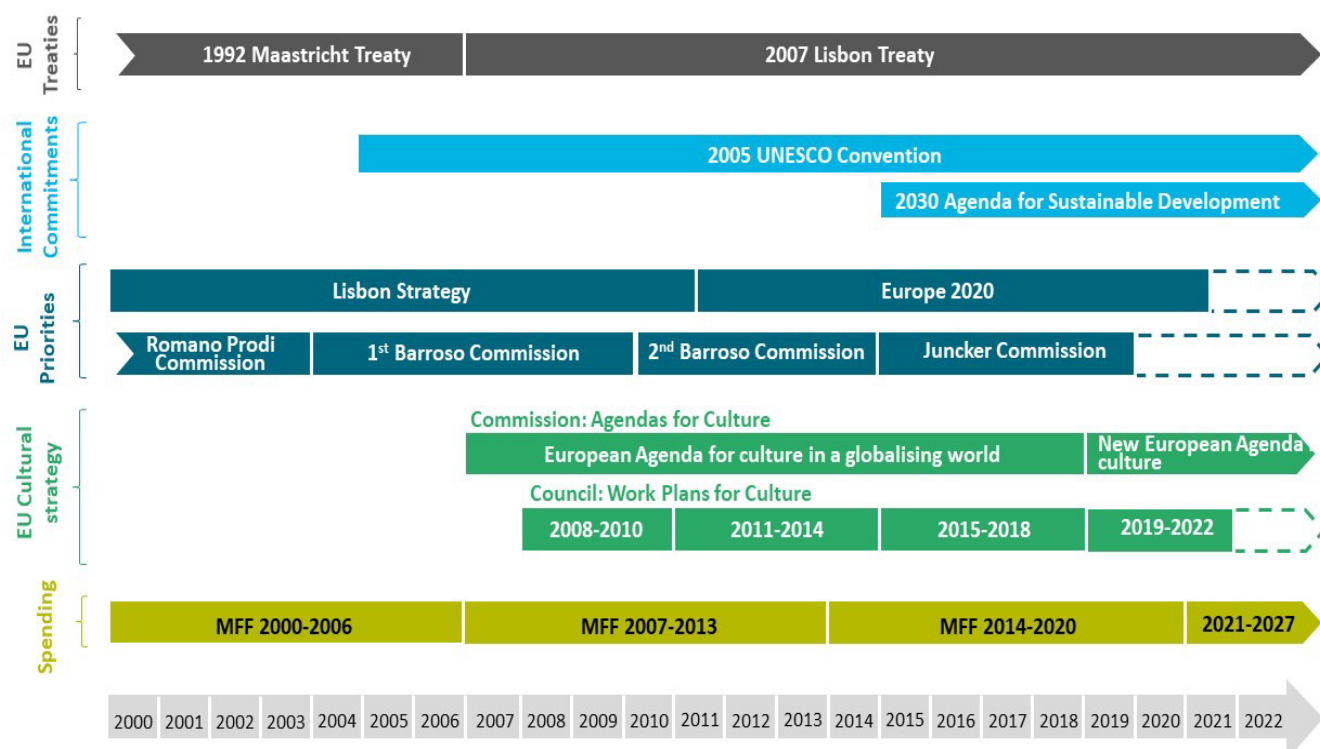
EU Treaties

1992 Maastricht Treaty

2007 Lisbon Treaty

International Commitments

2005 UNESCO Convention

2030 Agenda for Sustainable Development

EU Priorities

Lisbon Strategy

Europe 2020

Romano Prodi Commission

1$^{st}$ Barroso Commission

2$^{nd}$ Barroso Commission

Juncker Commission

EU Cultural strategy

Commission: Agendas for Culture

European Agenda for culture in a globalising world

New European Agenda culture

Council: Work Plans for Culture

2008-2010

2011-2014

2015-2018

2019-2022

Spending

MFF 2000-2006

MFF 2007-2013

MFF 2014-2020

2021-2027

2000 2001 2002 2003 2004 2005 2006 2007 2008 2009 2010 2011 2012 2013 2014 2015 2016 2017 2018 2019 2020 2021 2022